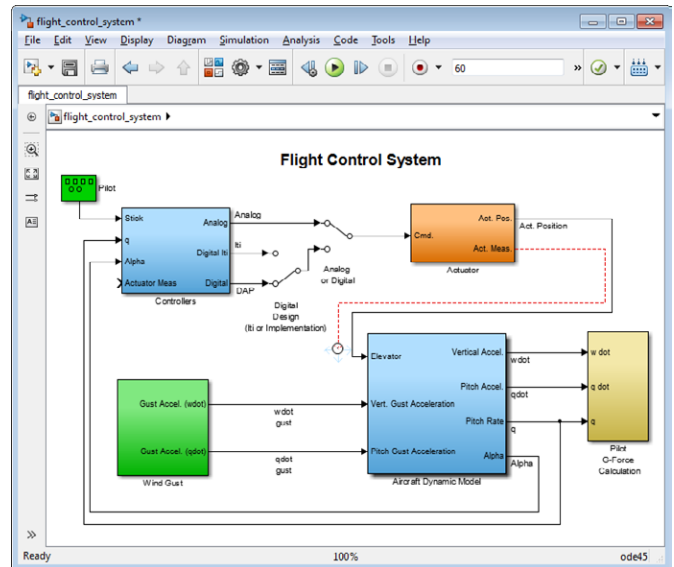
flight_control_system *

File Edit View Display Diagram Simulation Analysis Code Tools Help

60

flight_control_system

flight_control_system ▸

Flight Control System

Pilot

Stick
q
Alpha
Actuator Meas
Analog
Digital lti
Digital
Controllers

Analog
lti
DAP

Digital Design (lti or Implementation)

Analog or Digital

Cmd.
Act. Pos.
Act. Meas.
Actuator

Act. Position

Elevator
Vert. Gust Acceleration
Pitch Gust Acceleration
Vertical Accel.
Pitch Accel.
Pitch Rate
Alpha
Aircraft Dynamic Model

wdot
qdot
q
Alpha

w dot
q dot
q
Pilot G-Force Calculation

Gust Accel. (wdot)
Gust Accel. (qdot)
Wind Gust

wdot gust
qdot gust

Ready
100%
ode45